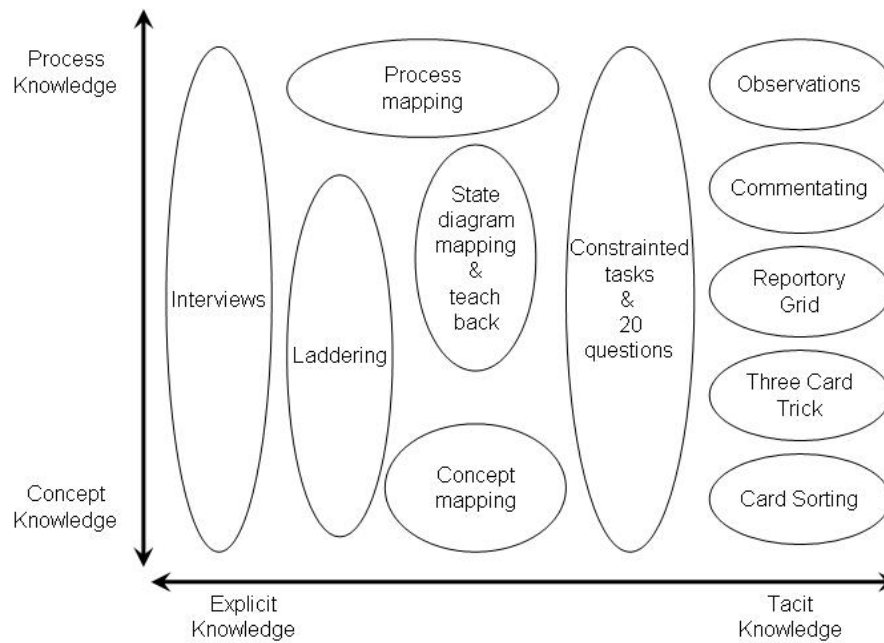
Process Knowledge

Concept Knowledge

Interviews

Process mapping

Laddering

State diagram mapping & teach back

Concept mapping

Constrainted tasks & 20 questions

Observations

Commentating

Reportory Grid

Three Card Trick

Card Sorting

Explicit Knowledge

Tacit Knowledge